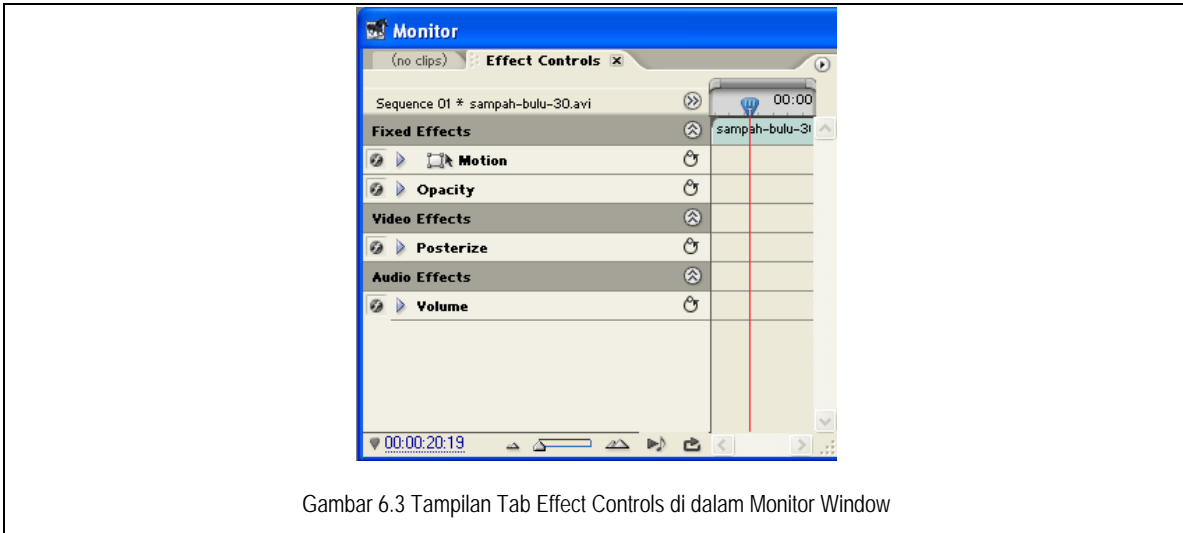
Monitor

(no clips) Effect Controls

Sequence 01 * sampah-bulu-30.avi

00:00

Fixed Effects

sampah-bulu-3

Motion

Opacity

Video Effects

Posterize

Audio Effects

Volume

00:00:20:19

Gambar 6.3 Tampilan Tab Effect Controls di dalam Monitor Window